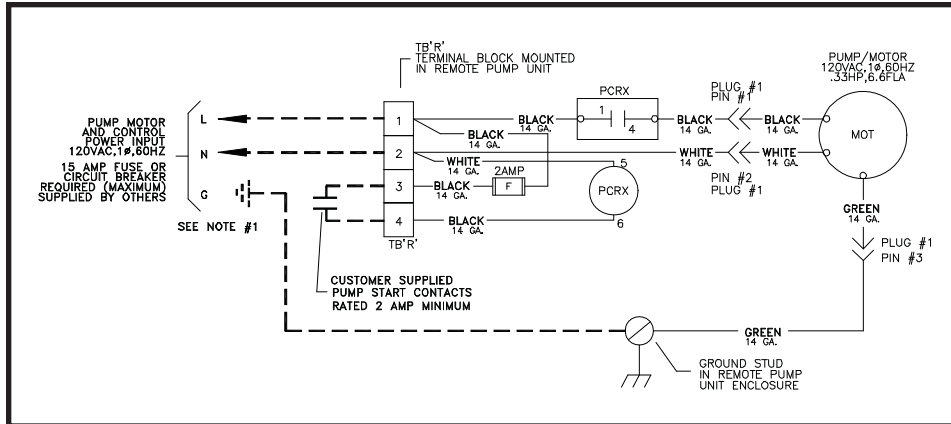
TB'R'
TERMINAL BLOCK MOUNTED IN REMOTE PUMP UNIT

PUMP/MOTOR
120VAC,1ø,60HZ
.33HP,6.6FLA

PUMP MOTOR AND CONTROL POWER INPUT 120VAC,1ø,60HZ
15 AMP FUSE OR CIRCUIT BREAKER REQUIRED (MAXIMUM) SUPPLIED BY OTHERS

L
N
G

SEE NOTE #1

1
2
3
4

TB'R'

PCRX
1
4

BLACK 14 GA.
BLACK 14 GA.
WHITE 14 GA.
BLACK 14 GA.
BLACK 14 GA.

2AMP
F

5
PCRX
6

PLUG #1
PIN #1

BLACK 14 GA.
BLACK 14 GA.
WHITE 14 GA.
WHITE 14 GA.

PIN #2
PLUG #1

MOT

GREEN 14 GA.

PLUG #1
PIN #3

CUSTOMER SUPPLIED PUMP START CONTACTS RATED 2 AMP MINIMUM

GREEN 14 GA.

GROUND STUD IN REMOTE PUMP UNIT ENCLOSURE